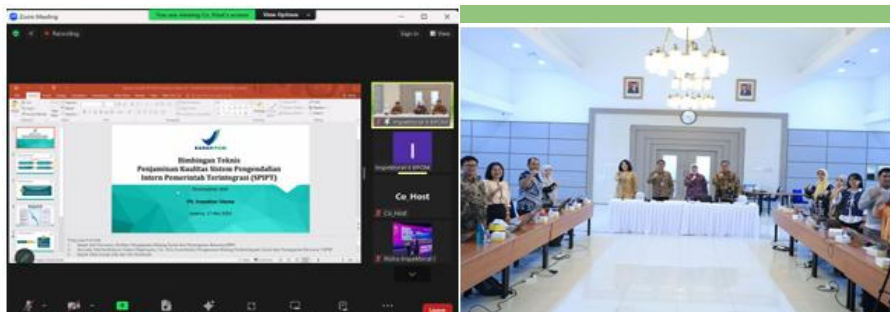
Zoom Meeting

You are viewing Co_Host's screen

View Options

Recording

Sign in

View

Bimbingan Teknis
Penjaminan Kualitas Sistem Pengendalian
Intern Pemerintah Terintegrasi (SPIPT)

Inspektorat II BPOM

I

Inspektorat II BPOM

Co_Host

Co_Host

Leave